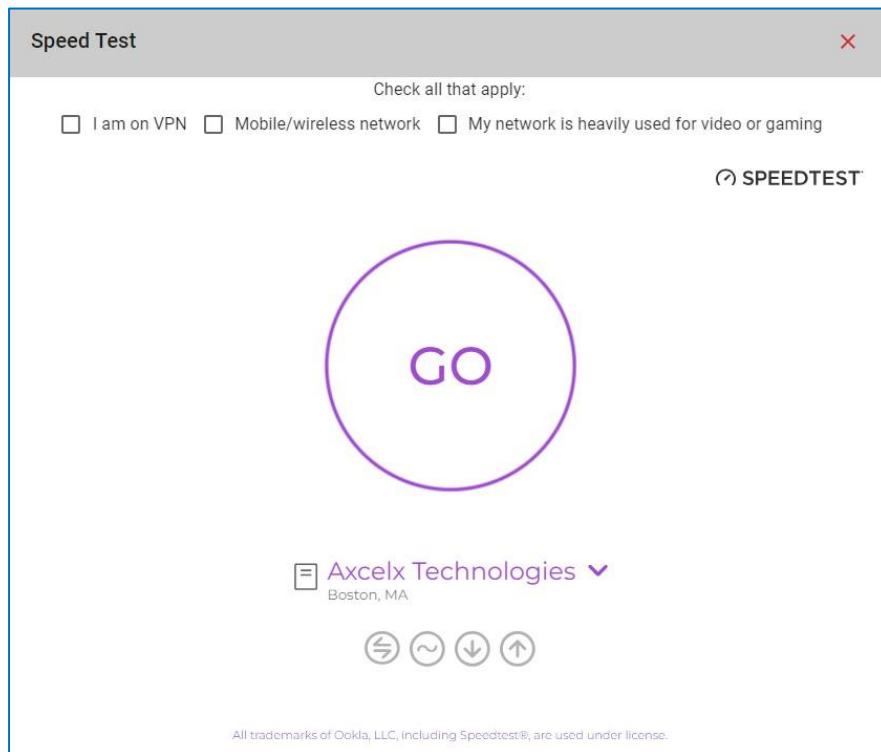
Speed Test

Check all that apply:

I am on VPN Mobile/wireless network My network is heavily used for video or gaming

SPEEDTEST

GO

Axcelx Technologies
Boston, MA

All trademarks of Ookla, LLC, including Speedtest®, are used under license.